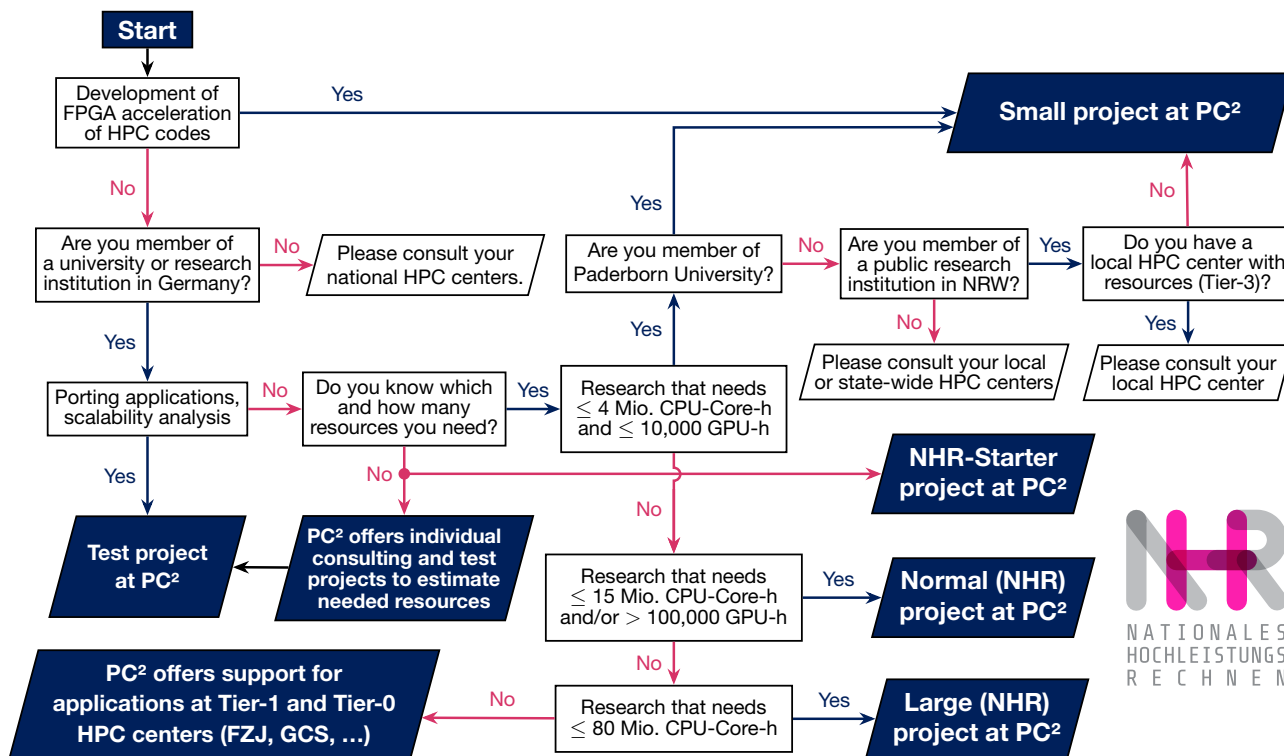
Start

Development of FPGA acceleration of HPC codes

Yes

Small project at PC²

No

Are you member of a university or research institution in Germany?

No

Please consult your national HPC centers.

Yes

Are you member of Paderborn University?

No

Are you member of a public research institution in NRW?

Yes

Do you have a local HPC center with resources (Tier-3)?

No

Yes

No

Please consult your local or state-wide HPC centers

Yes

Please consult your local HPC center

Yes

Porting applications, scalability analysis

No

Do you know which and how many resources you need?

Yes

Research that needs $\leq$ 4 Mio. CPU-Core-h and $\leq$ 10,000 GPU-h

Yes

No

NHR-Starter project at PC²

Test project at PC²

PC² offers individual consulting and test projects to estimate needed resources

No

Research that needs $\leq$ 15 Mio. CPU-Core-h and/or $>$ 100,000 GPU-h

Yes

Normal (NHR) project at PC²

No

PC² offers support for applications at Tier-1 and Tier-0 HPC centers (FZJ, GCS, ...)

No

Research that needs $\leq$ 80 Mio. CPU-Core-h

Yes

Large (NHR) project at PC²

NHR

NATIONALES HOCHLEISTUNGS RECHNEN